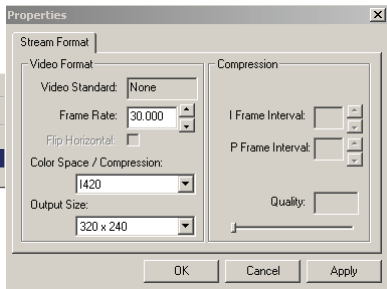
Properties

Stream Format

Video Format

Video Standard: None

Frame Rate: 30.000

Flip Horizontal:

Color Space / Compression:

I420

Output Size:

320 x 240

Compression

I Frame Interval:

P Frame Interval:

Quality:

OK Cancel Apply